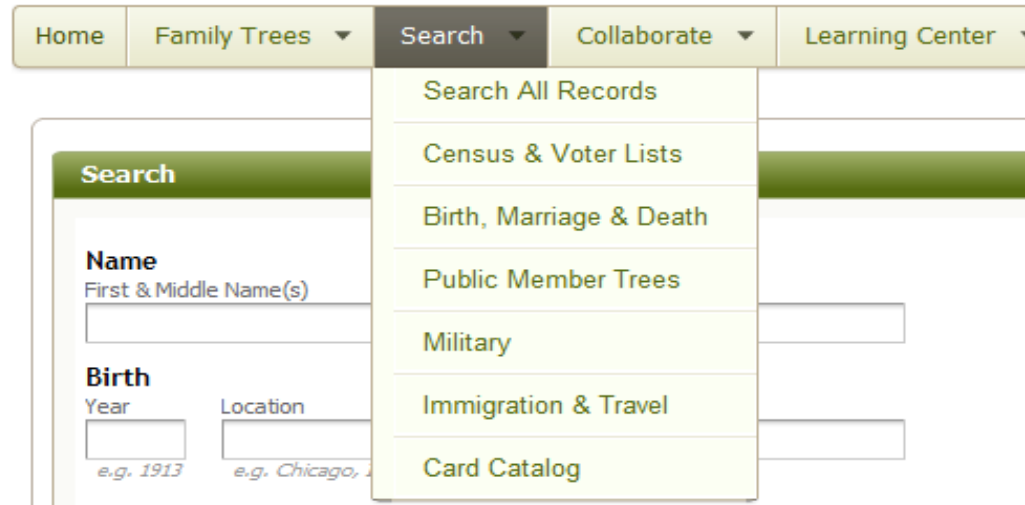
Home Family Trees Search Collaborate Learning Center

Search All Records
Census & Voter Lists
Birth, Marriage & Death
Public Member Trees
Military
Immigration & Travel
Card Catalog

Search

Name
First & Middle Name(s)

Birth
Year Location
e.g. 1913 e.g. Chicago, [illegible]